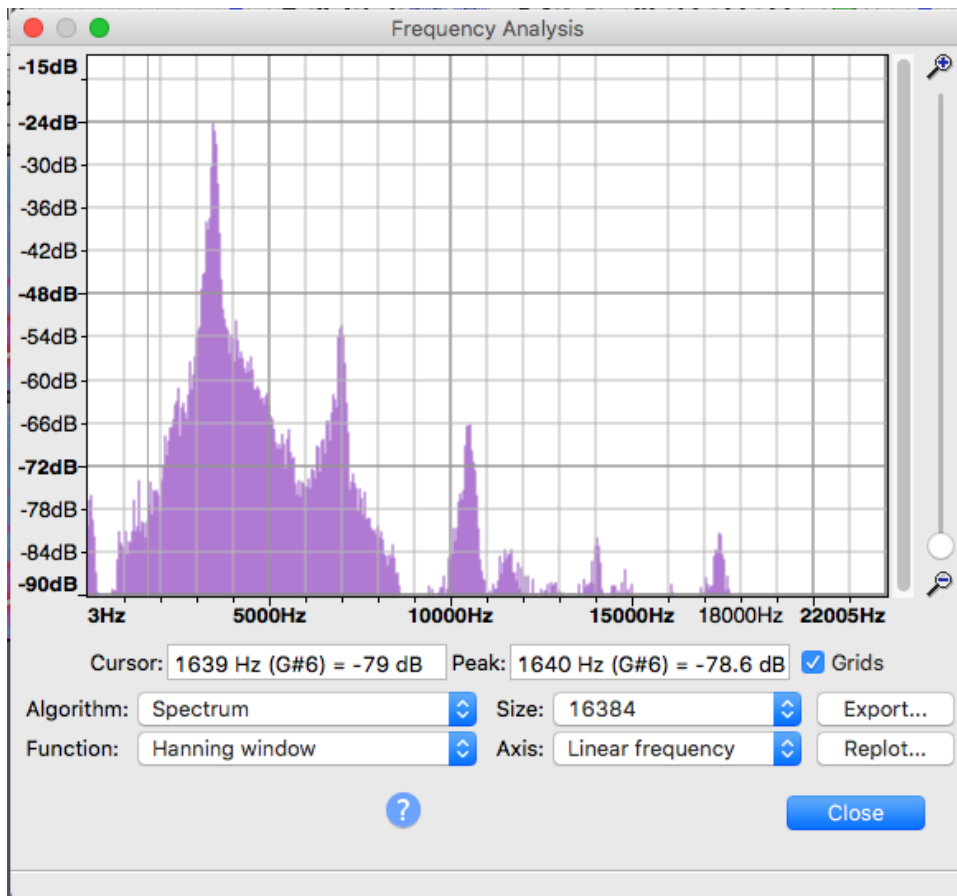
Frequency Analysis

-15dB
-24dB
-30dB
-36dB
-42dB
-48dB
-54dB
-60dB
-66dB
-72dB
-78dB
-84dB
-90dB

3Hz 5000Hz 10000Hz 15000Hz 18000Hz 22005Hz

Cursor: 1639 Hz (G#6) = -79 dB Peak: 1640 Hz (G#6) = -78.6 dB Grids

Algorithm: Spectrum Size: 16384 Export...

Function: Hanning window Axis: Linear frequency Replot...

?

Close